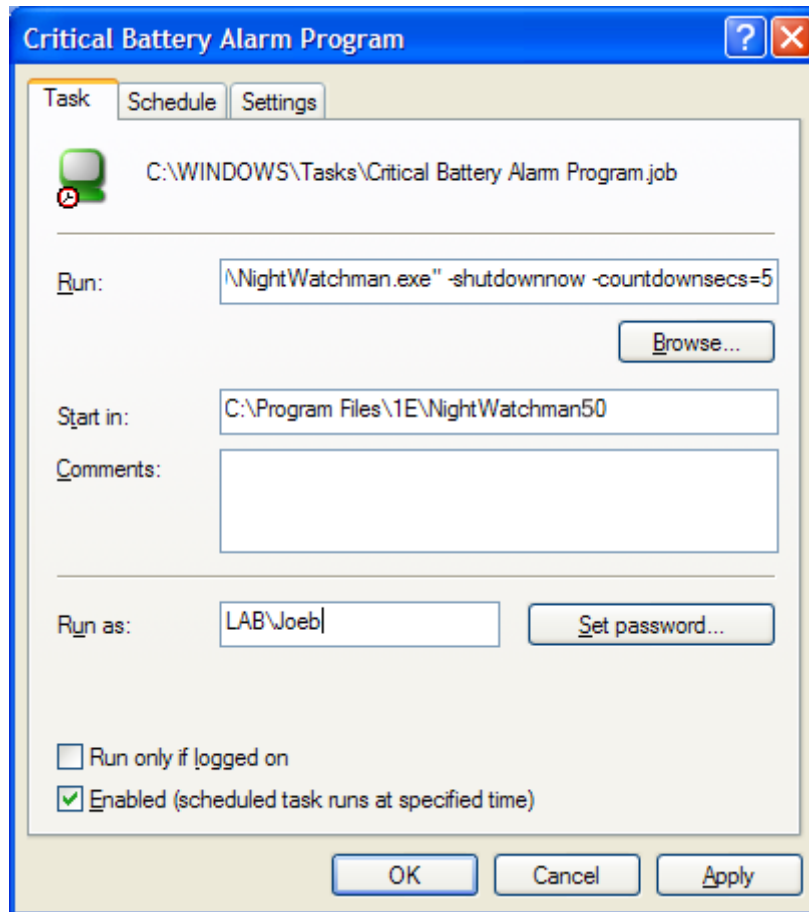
Critical Battery Alarm Program

?

Task

Schedule

Settings

C:\WINDOWS\Tasks\Critical Battery Alarm Program.job

Run: \NightWatchman.exe" -shutdownnow -countdownsecs=5

Browse...

Start in: C:\Program Files\1E\NightWatchman50

Comments:

Run as: LAB\Joeb

Set password...

Run only if logged on

Enabled (scheduled task runs at specified time)

OK

Cancel

Apply